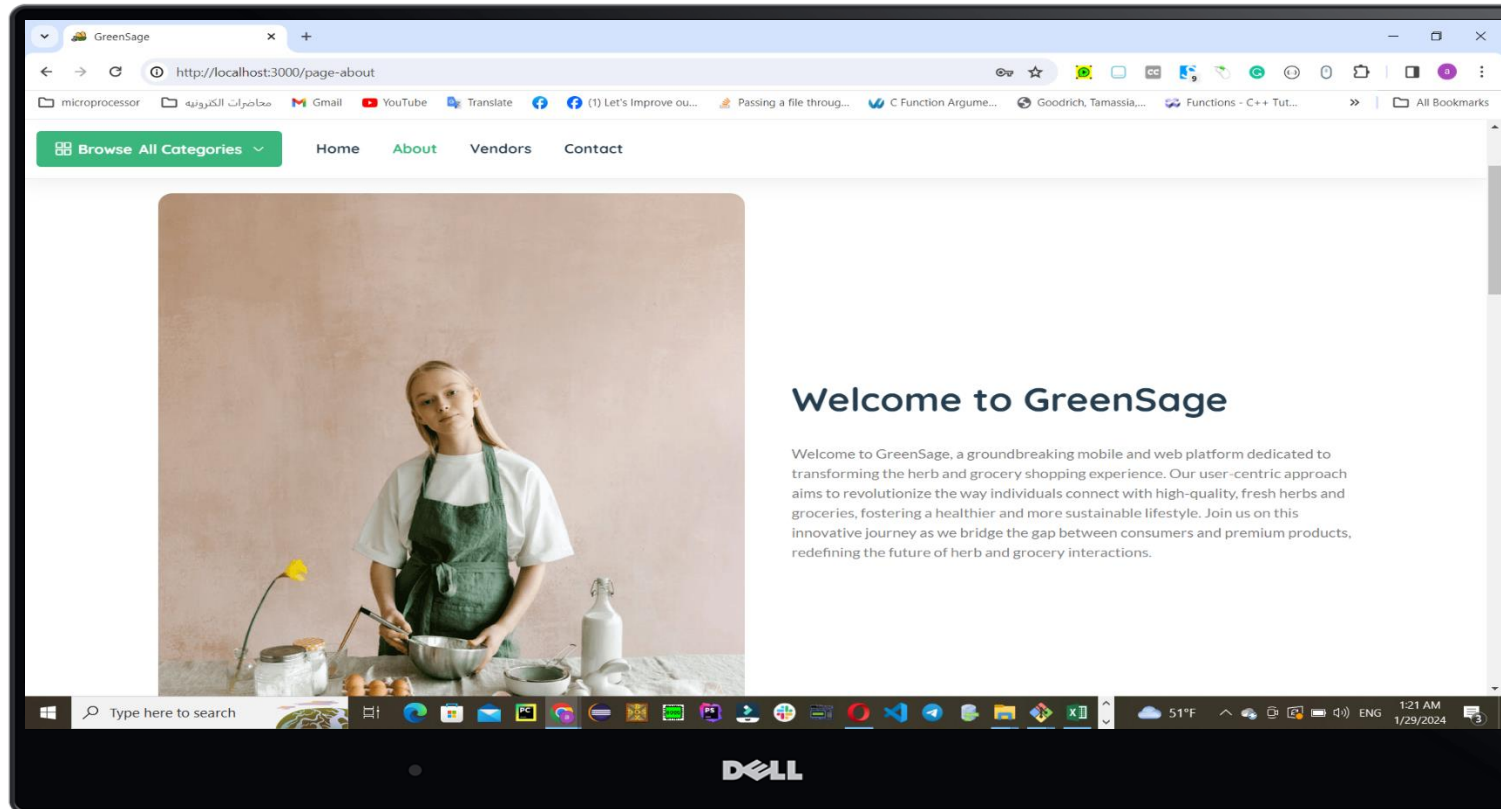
GreenSage
http://localhost:3000/page-about

microprocessor محاضرات الكترونيه Gmail YouTube Translate (1) Let's Improve ou... Passing a file throug... C Function Argume... Goodrich, Tamassia,... Functions - C++ Tut... » All Bookmarks

Browse All Categories
Home About Vendors Contact

Welcome to GreenSage

Welcome to GreenSage, a groundbreaking mobile and web platform dedicated to transforming the herb and grocery shopping experience. Our user-centric approach aims to revolutionize the way individuals connect with high-quality, fresh herbs and groceries, fostering a healthier and more sustainable lifestyle. Join us on this innovative journey as we bridge the gap between consumers and premium products, redefining the future of herb and grocery interactions.

Type here to search
51°F ENG 1:21 AM 1/29/2024

DELL